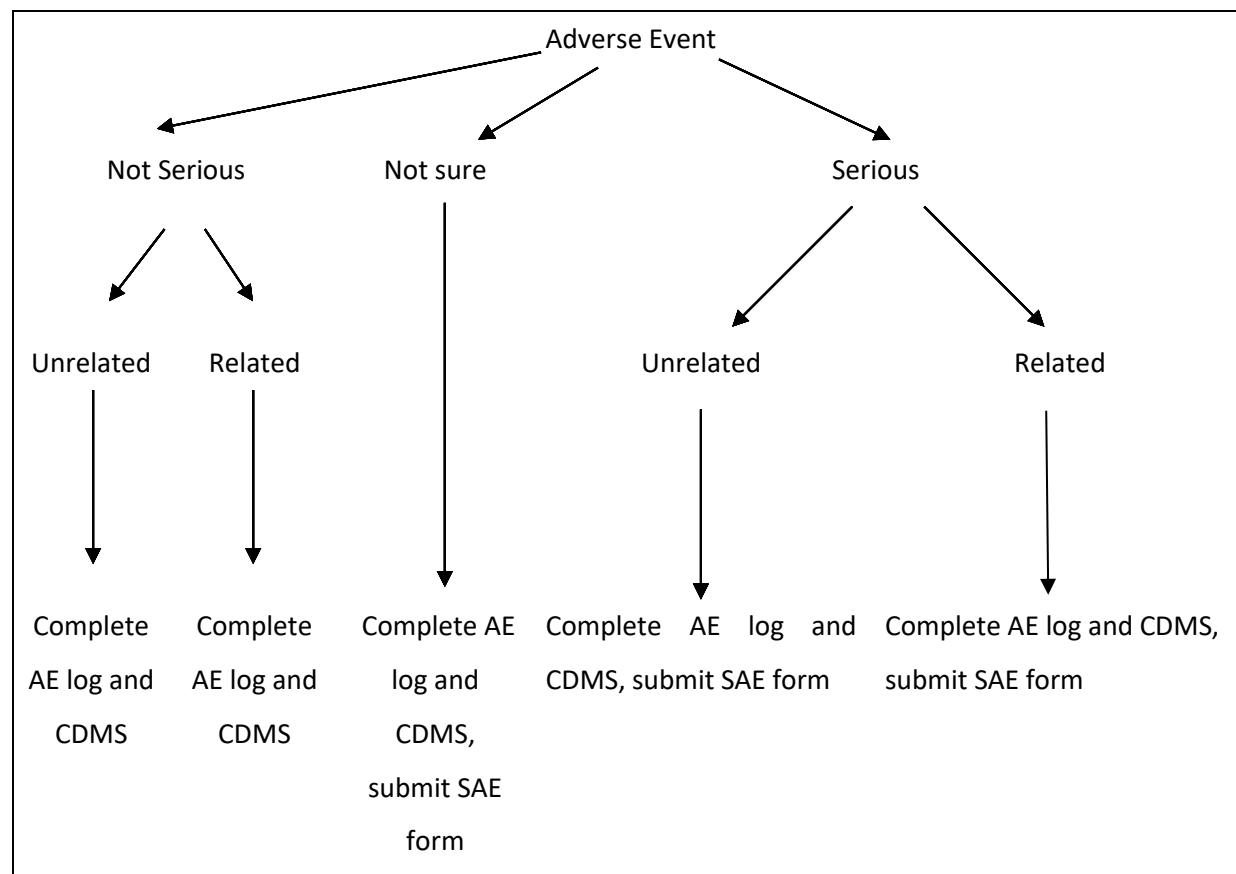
Adverse Event

Not Serious

Not sure

Serious

Unrelated

Related

Unrelated

Related

Complete AE log and CDMS

Complete AE log and CDMS

Complete AE log and CDMS, submit SAE form

Complete AE log and CDMS, submit SAE form

Complete AE log and CDMS, submit SAE form